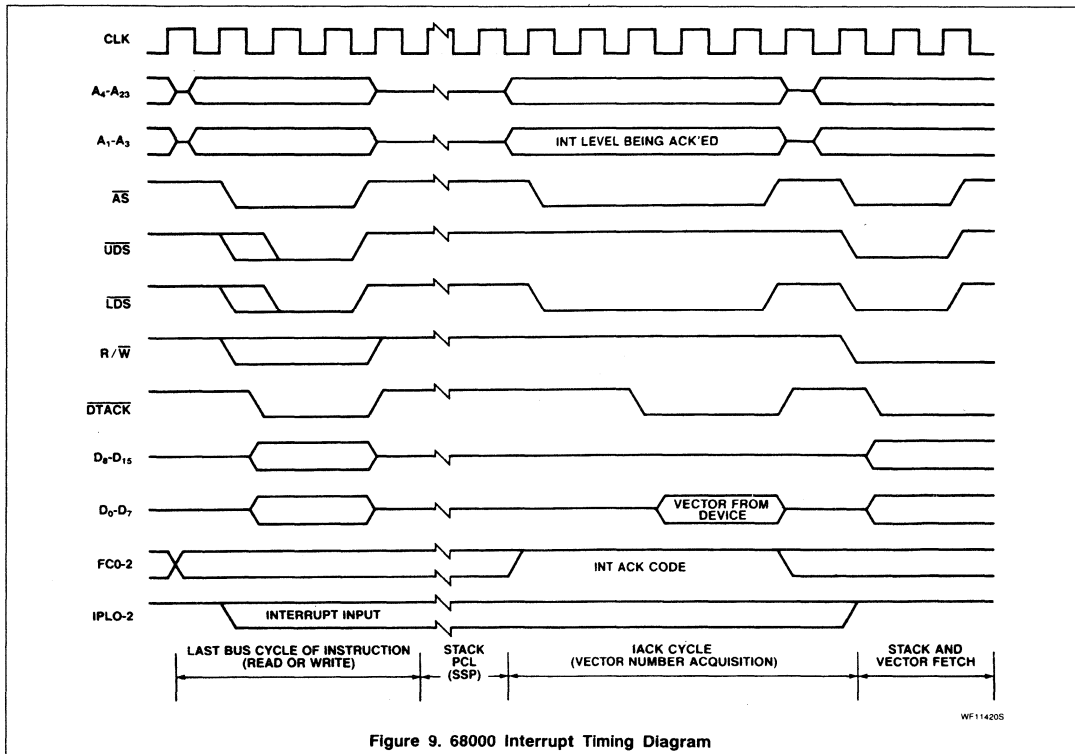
CLK

$A_4$-$A_{23}$

$A_1$-$A_3$

INT LEVEL BEING ACK'ED

$\overline{AS}$

$\overline{UDS}$

$\overline{LDS}$

R/$\overline{W}$

$\overline{DTACK}$

$D_8$-$D_{15}$

$D_0$-$D_7$

VECTOR FROM DEVICE

FC0-2

INT ACK CODE

IPLO-2

INTERRUPT INPUT

LAST BUS CYCLE OF INSTRUCTION (READ OR WRITE)

STACK PCL (SSP)

IACK CYCLE (VECTOR NUMBER ACQUISITION)

STACK AND VECTOR FETCH

WF11420S

Figure 9. 68000 Interrupt Timing Diagram